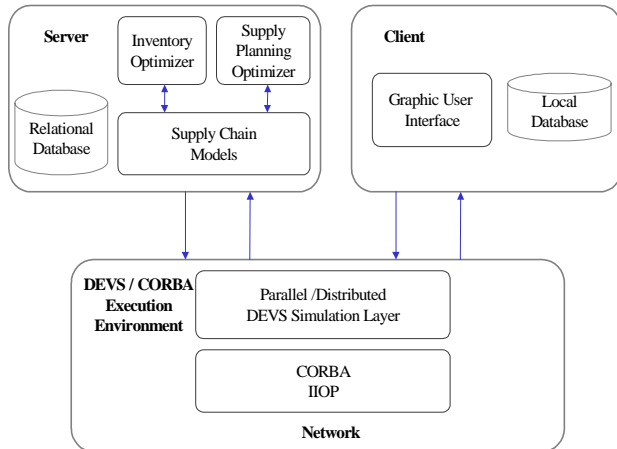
Server

Inventory Optimizer

Supply Planning Optimizer

Relational Database

Supply Chain Models

Client

Graphic User Interface

Local Database

DEVS / CORBA Execution Environment

Parallel /Distributed DEVS Simulation Layer

CORBA IIOP

Network